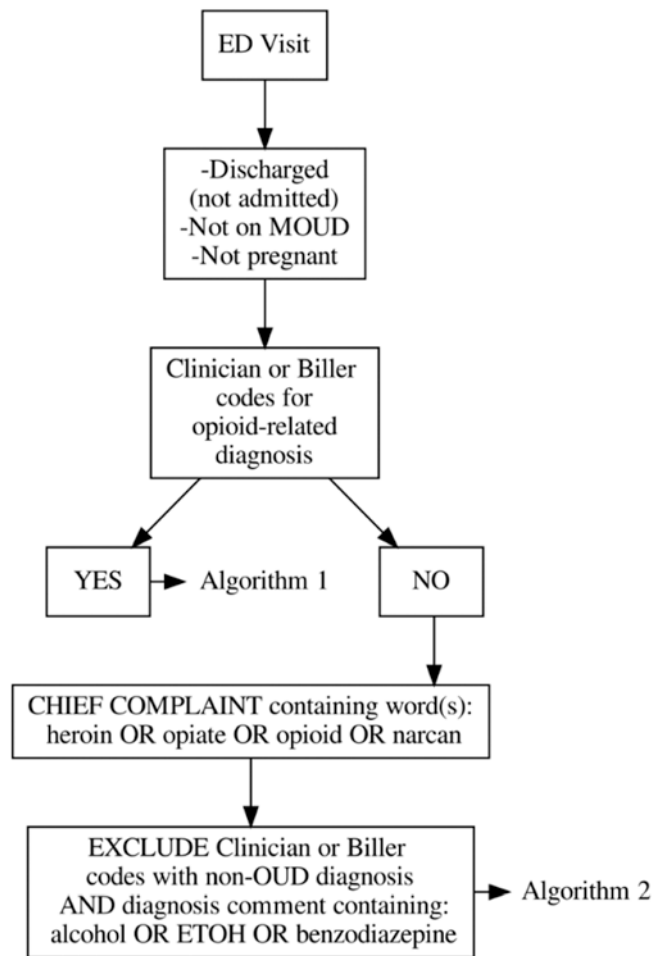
ED Visit

-Discharged (not admitted)
-Not on MOUD
-Not pregnant

Clinician or Biller codes for opioid-related diagnosis

YES

Algorithm 1

NO

CHIEF COMPLAINT containing word(s): heroin OR opiate OR opioid OR narcan

EXCLUDE Clinician or Biller codes with non-OUD diagnosis AND diagnosis comment containing: alcohol OR ETOH OR benzodiazepine

Algorithm 2